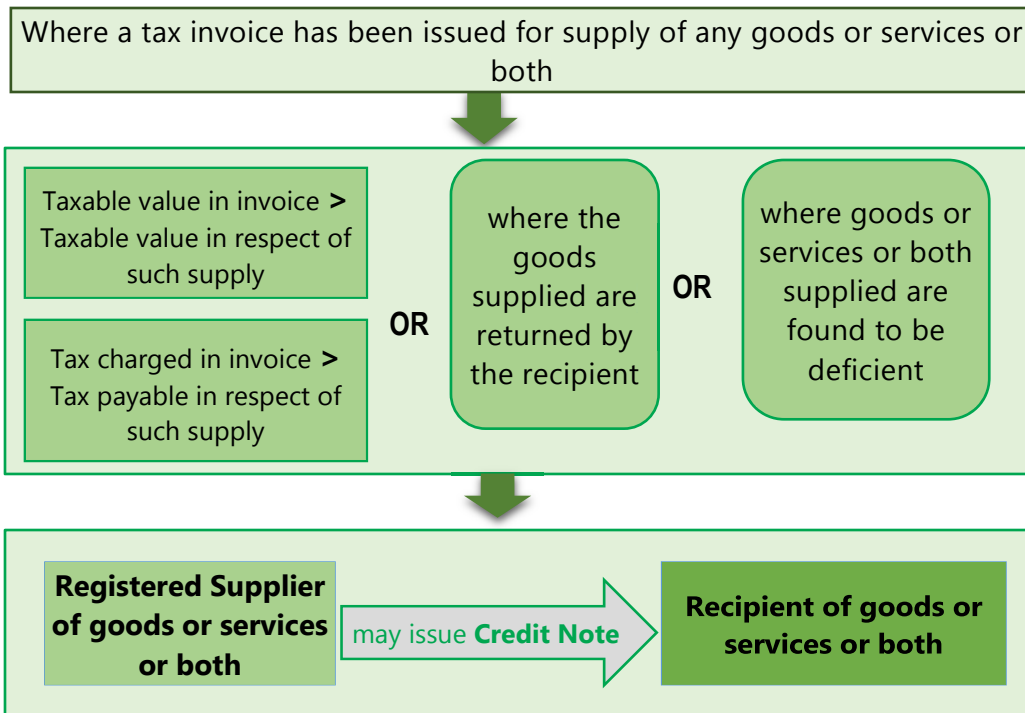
Where a tax invoice has been issued for supply of any goods or services or both

Taxable value in invoice > Taxable value in respect of such supply

Tax charged in invoice > Tax payable in respect of such supply

OR

where the goods supplied are returned by the recipient

OR

where goods or services or both supplied are found to be deficient

Registered Supplier of goods or services or both

may issue Credit Note

Recipient of goods or services or both